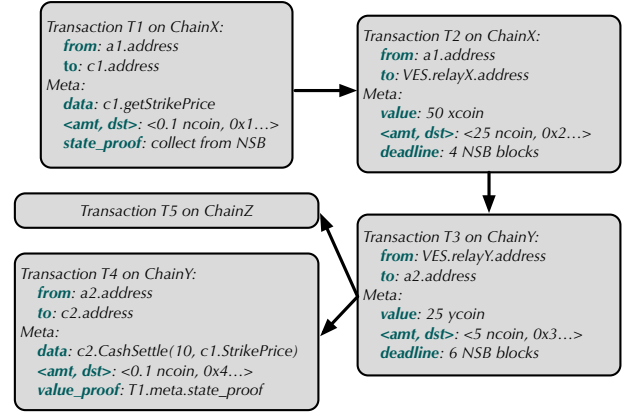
Transaction T1 on ChainX:
from: a1.address
to: c1.address
Meta:
data: c1.getStrikePrice
<amt, dst>: <0.1 ncoin, 0x1…>
state_proof: collect from NSB

Transaction T2 on ChainX:
from: a1.address
to: VES.relayX.address
Meta:
value: 50 xcoin
<amt, dst>: <25 ncoin, 0x2…>
deadline: 4 NSB blocks

Transaction T5 on ChainZ

Transaction T3 on ChainY:
from: VES.relayY.address
to: a2.address
Meta:
value: 25 ycoin
<amt, dst>: <5 ncoin, 0x3…>
deadline: 6 NSB blocks

Transaction T4 on ChainY:
from: a2.address
to: c2.address
Meta:
data: c2.CashSettle(10, c1.StrikePrice)
<amt, dst>: <0.1 ncoin, 0x4…>
value_proof: T1.meta.state_proof